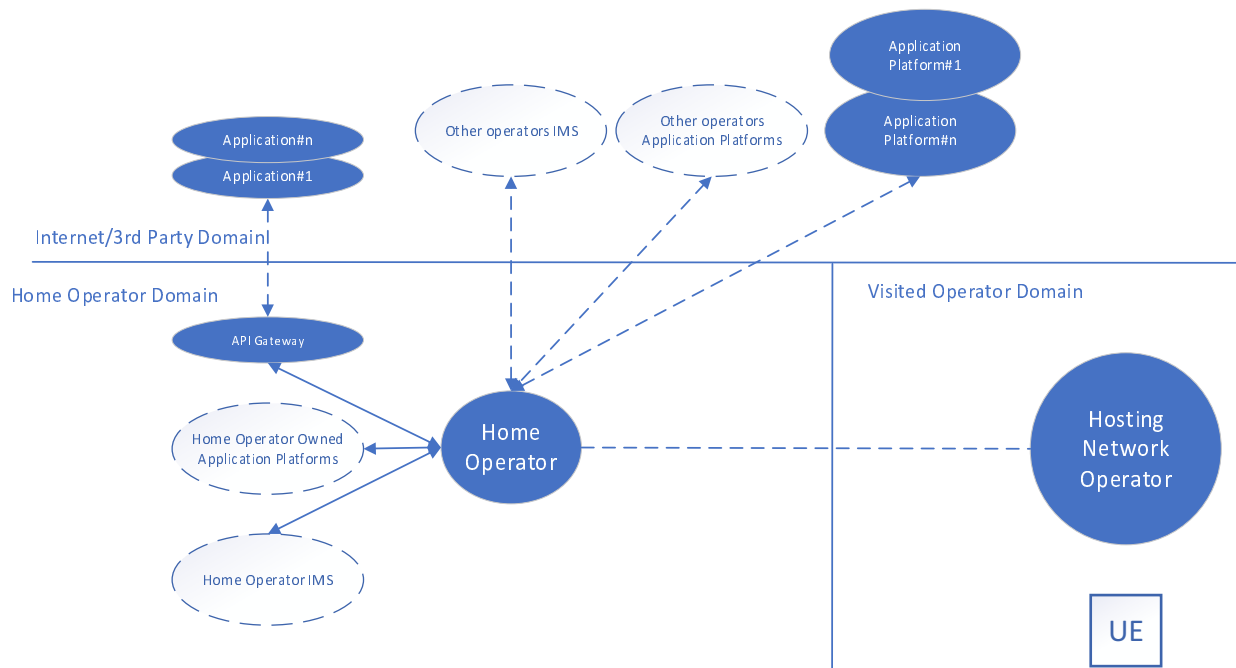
Application Platform#1

Application Platform#n

Other operators IMS

Other operators Application Platforms

Application#n

Application#1

Internet/3rd Party Domain

Home Operator Domain

Visited Operator Domain

API Gateway

Home Operator Owned Application Platforms

Home Operator

Hosting Network Operator

Home Operator IMS

UE